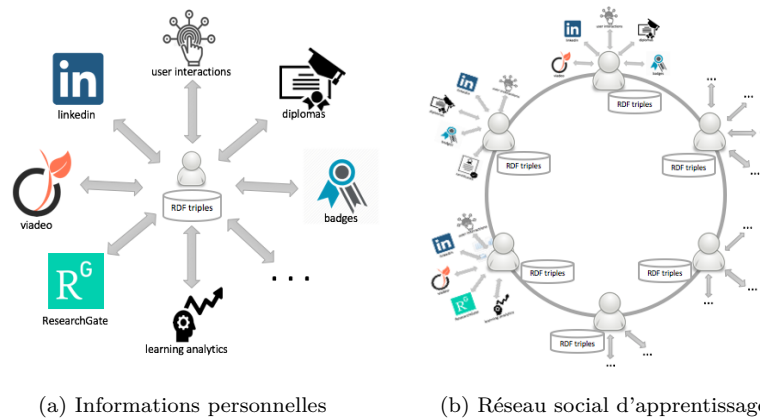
in
linkedin

user interactions

diplomas

viadeo

RDF triples

badges

$R^G$
ResearchGate

learning analytics

. . .

RDF triples

RDF triples

RDF triples

RDF triples

RDF triples

RDF triples

RDF triples

...

...

...

...

...

...

(a) Informations personnelles

(b) Réseau social d'apprentissage